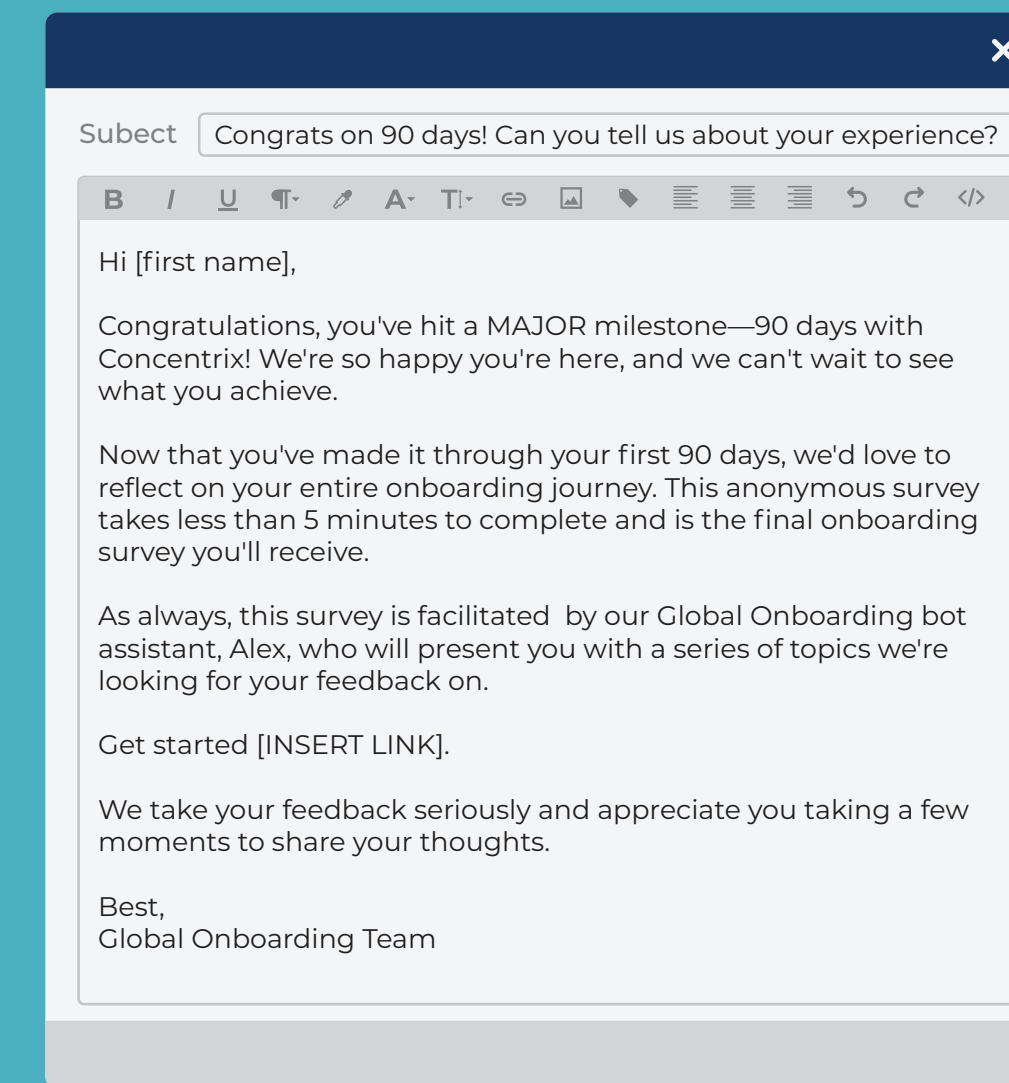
Subect Congrats on 90 days! Can you tell us about your experience?

B I U

Hi [first name],

Congratulations, you've hit a MAJOR milestone—90 days with Concentrix! We're so happy you're here, and we can't wait to see what you achieve.

Now that you've made it through your first 90 days, we'd love to reflect on your entire onboarding journey. This anonymous survey takes less than 5 minutes to complete and is the final onboarding survey you'll receive.

As always, this survey is facilitated  by our Global Onboarding bot assistant, Alex, who will present you with a series of topics we're looking for your feedback on.

Get started [INSERT LINK].

We take your feedback seriously and appreciate you taking a few moments to share your thoughts.

Best,
Global Onboarding Team